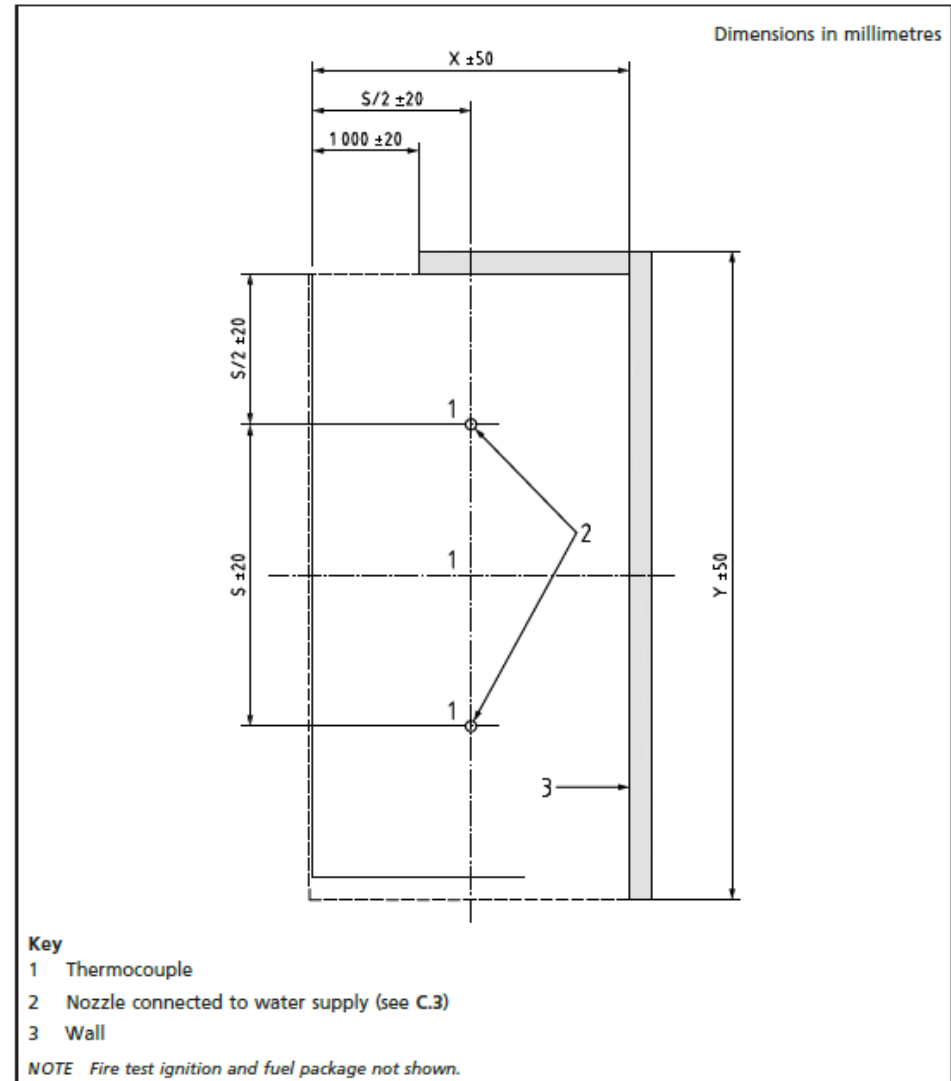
Dimensions in millimetres

X ±50

S/2 ±20

1 000 ±20

S/2 ±20

1

2

1

S ±20

Y ±50

1

3

Key
1 Thermocouple
2 Nozzle connected to water supply (see C.3)
3 Wall

NOTE Fire test ignition and fuel package not shown.